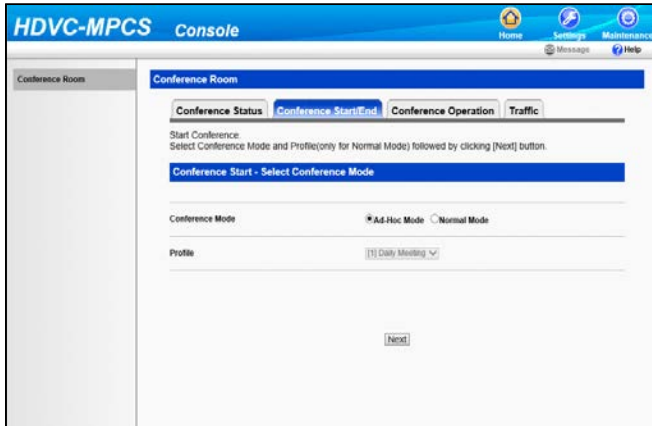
HDVC-MPCS Console

Home Settings Maintenance

Message Help

Conference Room

Conference Room

Conference Status | Conference Start/End | Conference Operation | Traffic

Start Conference.
Select Conference Mode and Profile(only for Normal Mode) followed by clicking [Next] button.

Conference Start - Select Conference Mode

Conference Mode ● Ad-Hoc Mode ○ Normal Mode

Profile [1] Daily Meeting

Next